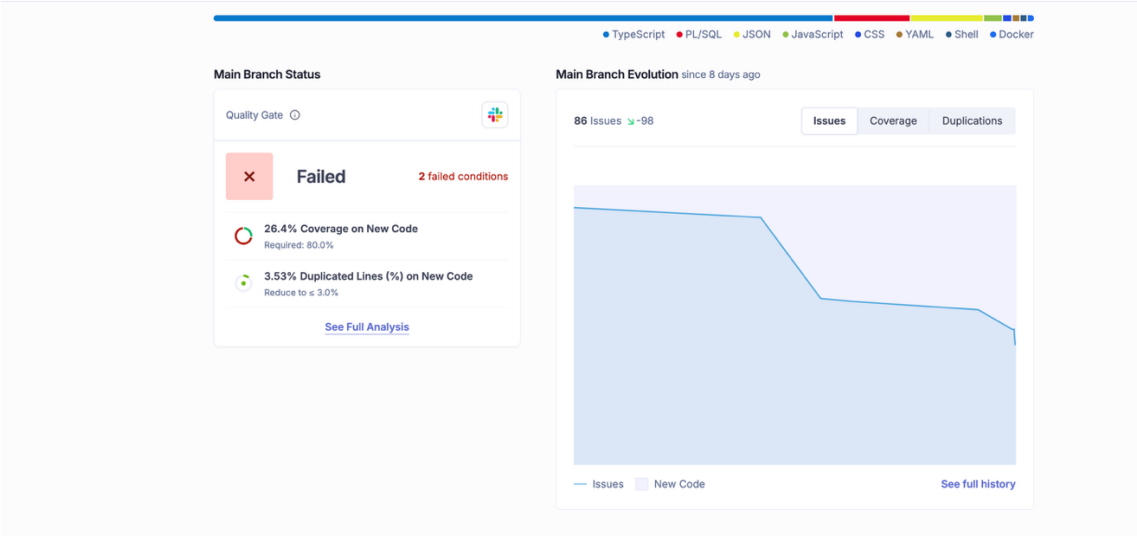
TypeScript PL/SQL JSON JavaScript CSS YAML Shell Docker

Main Branch Status

Quality Gate

×

Failed

2 failed conditions

26.4% Coverage on New Code
Required: 80.0%

3.53% Duplicated Lines (%) on New Code
Reduce to ≤ 3.0%

See Full Analysis

Main Branch Evolution since 8 days ago

86 Issues -98

Issues Coverage Duplications

Issues New Code

See full history